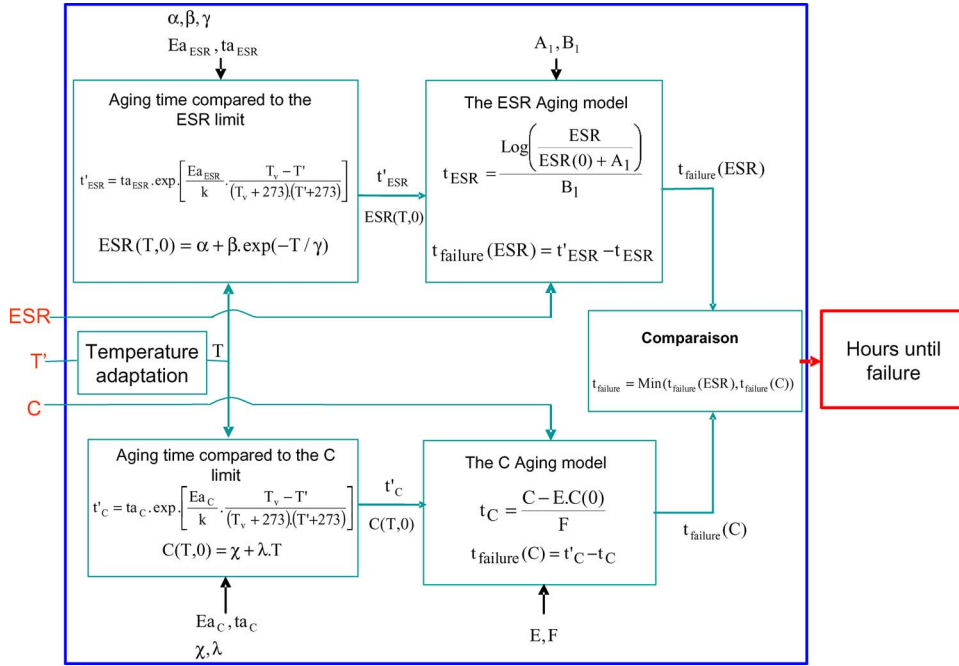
$\alpha, \beta, \gamma$
$Ea_{ESR}, ta_{ESR}$

Aging time compared to the ESR limit

$t'_{ESR} = ta_{ESR}.\exp\left[\frac{Ea_{ESR}}{k}.\frac{T_v - T'}{(T_v + 273).(T'+273)}\right]$

$ESR(T,0) = \alpha + \beta.\exp(-T/\gamma)$

$t'_{ESR}$

$ESR(T,0)$

$A_1, B_1$

The ESR Aging model

$t_{ESR} = \frac{Log\left(\frac{ESR}{ESR(0) + A_1}\right)}{B_1}$

$t_{failure}(ESR) = t'_{ESR} - t_{ESR}$

$t_{failure}(ESR)$

ESR

T'

Temperature adaptation

T

C

Comparaison

$t_{failure} = Min(t_{failure}(ESR), t_{failure}(C))$

Hours until failure

Aging time compared to the C limit

$t'_C = ta_C.\exp\left[\frac{Ea_C}{k}.\frac{T_v - T'}{(T_v + 273).(T'+273)}\right]$

$C(T,0) = \chi + \lambda.T$

$t'_C$

$C(T,0)$

The C Aging model

$t_C = \frac{C - E.C(0)}{F}$

$t_{failure}(C) = t'_C - t_C$

$t_{failure}(C)$

$Ea_C, ta_C$
$\chi, \lambda$

$E, F$